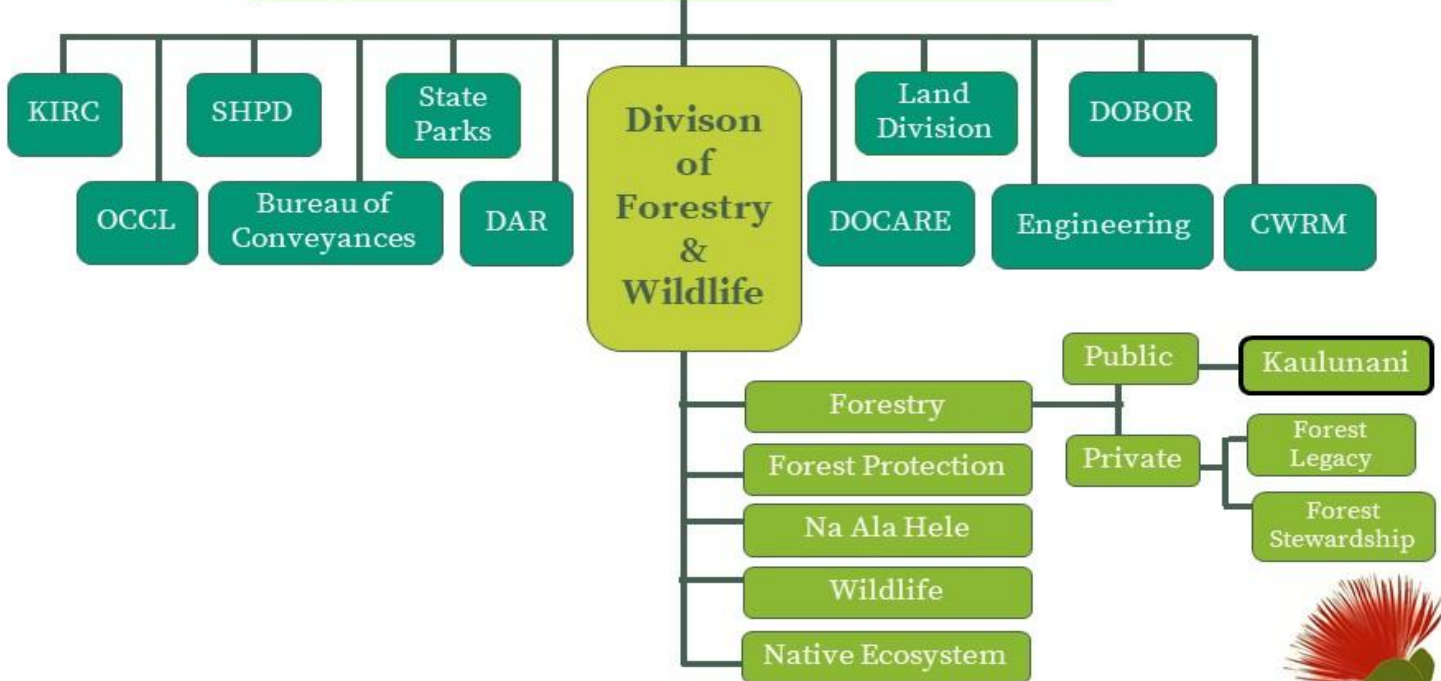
KIRC

OCCL

SHPD

Bureau of Conveyances

State Parks

DAR

Divison of Forestry & Wildlife

Land Division

DOCARE

DOBOR

Engineering

CWRM

Forestry

Forest Protection

Na Ala Hele

Wildlife

Native Ecosystem

Public

Kaulunani

Private

Forest Legacy

Forest Stewardship